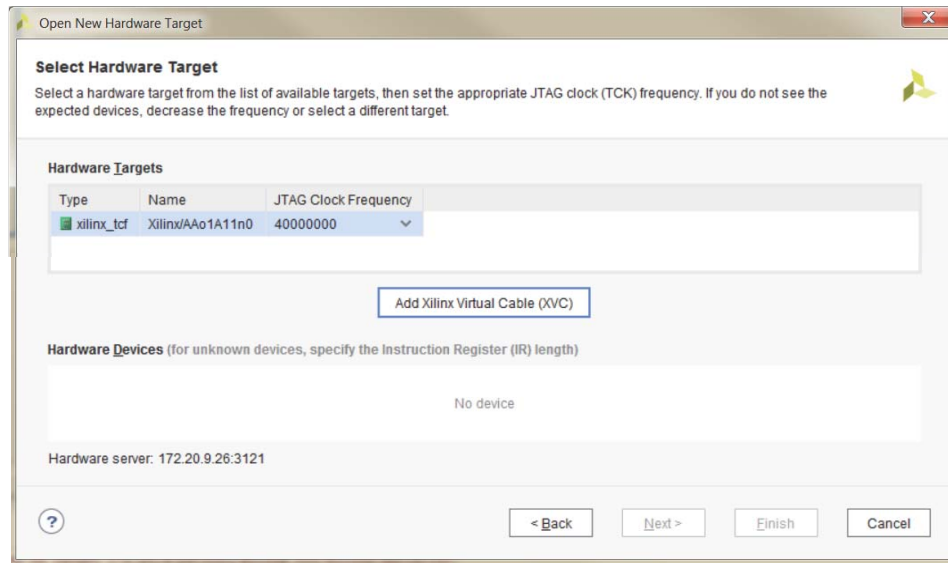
Open New Hardware Target

Select Hardware Target

Select a hardware target from the list of available targets, then set the appropriate JTAG clock (TCK) frequency. If you do not see the expected devices, decrease the frequency or select a different target.

Hardware Targets

| Type | Name | JTAG Clock Frequency |
|---|---|---|
| xilinx_tcf | Xilinx/AAo1A11n0 | 40000000 |

Add Xilinx Virtual Cable (XVC)

Hardware Devices (for unknown devices, specify the Instruction Register (IR) length)

No device

Hardware server: 172.20.9.26:3121

?

< Back

Next >

Finish

Cancel